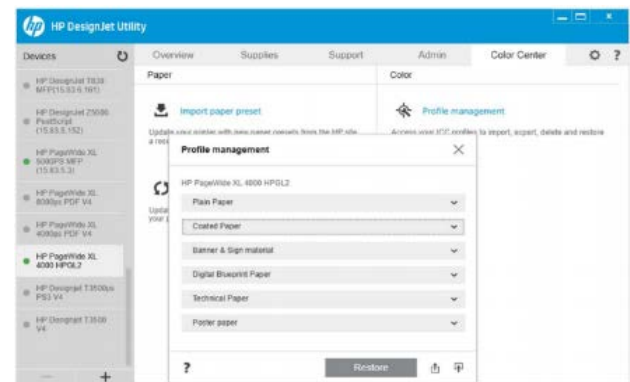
HP DesignJet Utility

Devices

HP DesignJet T830 MFP(15.63.6.181)

HP DesignJet Z5600 PostScript (15.83.5.152)

HP PageWide XL 5000PS MFP (15.83.5.3)

HP PageWide XL 8000ps PDF V4

HP PageWide XL 4000ps PDF V4

HP PageWide XL 4000 HPGL2

HP Designjet T3500ps PS3 V4

HP Designjet T3500 V4

+

Overview | Supplies | Support | Admin | Color Center

?

Paper

Import paper preset

Update your printer with new paper presets from the HP site a rec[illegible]

Updat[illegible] your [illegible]

Color

Profile management

Access your ICC profiles to import, export, delete and restore

Profile management

HP PageWide XL 4000 HPGL2

Plain Paper

Coated Paper

Banner & Sign material

Digital Blueprint Paper

Technical Paper

Poster paper

?

Restore